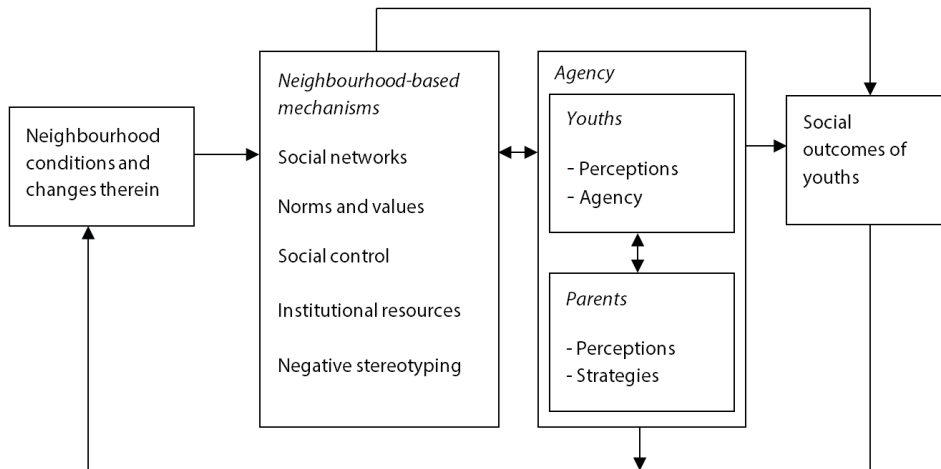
Neighbourhood conditions and changes therein

Neighbourhood-based mechanisms

Social networks

Norms and values

Social control

Institutional resources

Negative stereotyping

Agency

Youths

- Perceptions
- Agency

Parents

- Perceptions
- Strategies

Social outcomes of youths